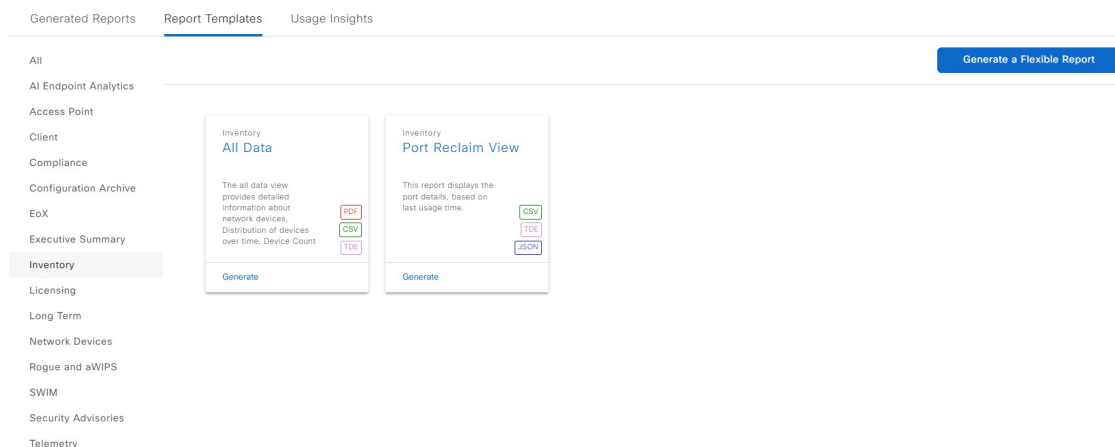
Generated Reports
Report Templates
Usage Insights

Generate a Flexible Report

All
AI Endpoint Analytics
Access Point
Client
Compliance
Configuration Archive
EoX
Executive Summary
Inventory
Licensing
Long Term
Network Devices
Rogue and aWIPS
SWIM
Security Advisories
Telemetry

Inventory
All Data

The all data view provides detailed information about network devices, Distribution of devices over time, Device Count

PDF
CSV
TDE

Generate

Inventory
Port Reclaim View

This report displays the port details, based on last usage time.

CSV
TDE
JSON

Generate